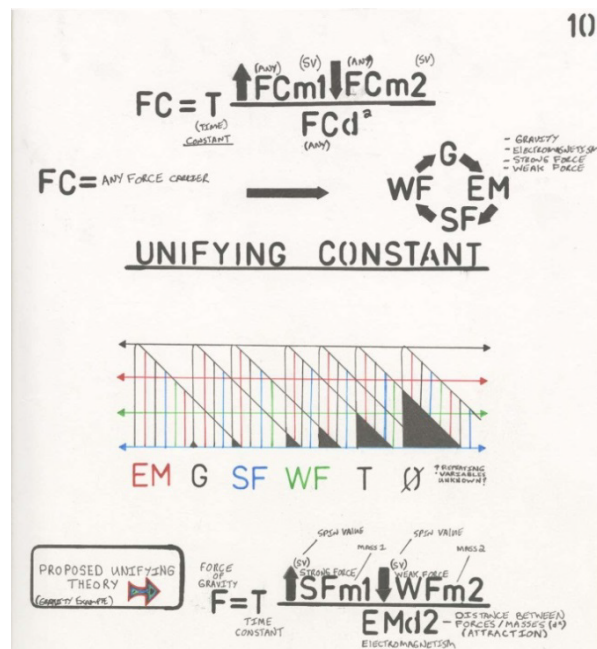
10

$FC = T \frac{\uparrow FCm1 \downarrow FCm2}{FCd^2}$

(ANY) (SV) (ANY) (SV)

(TIME) CONSTANT

(ANY)

FC= ANY FORCE CARRIER

- GRAVITY
- ELECTROMAGNETISM
- STRONG FORCE
- WEAK FORCE

G
WF EM
SF

UNIFYING CONSTANT

EM G SF WF T Ø

*DEPENDING VARIABLES UNKNOWN?

PROPOSED UNIFYING THEORY
(GRAVITY EXAMPLE)

FORCE OF GRAVITY

$F = T \frac{\uparrow SFm1 \downarrow WFm2}{EMd2}$

TIME CONSTANT

SPIN VALUE
MASS 1
(SV) STRONG FORCE
SPIN VALUE
(SV) WEAK FORCE
MASS 2

- DISTANCE BETWEEN FORCES / MASSES (d²) (ATTRACTION)

ELECTROMAGNETISM